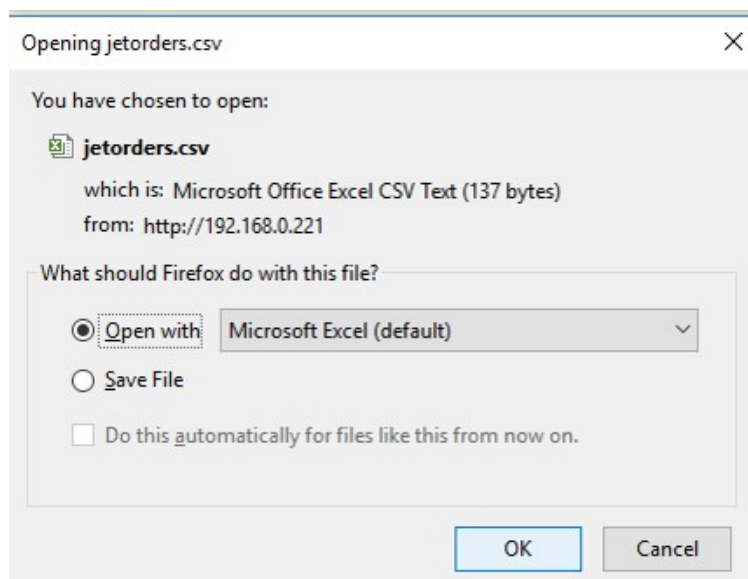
Opening jetorders.csv

×

You have chosen to open:

jetorders.csv

which is: Microsoft Office Excel CSV Text (137 bytes)

from: http://192.168.0.221

What should Firefox do with this file?

Open with Microsoft Excel (default)

Save File

Do this automatically for files like this from now on.

OK

Cancel